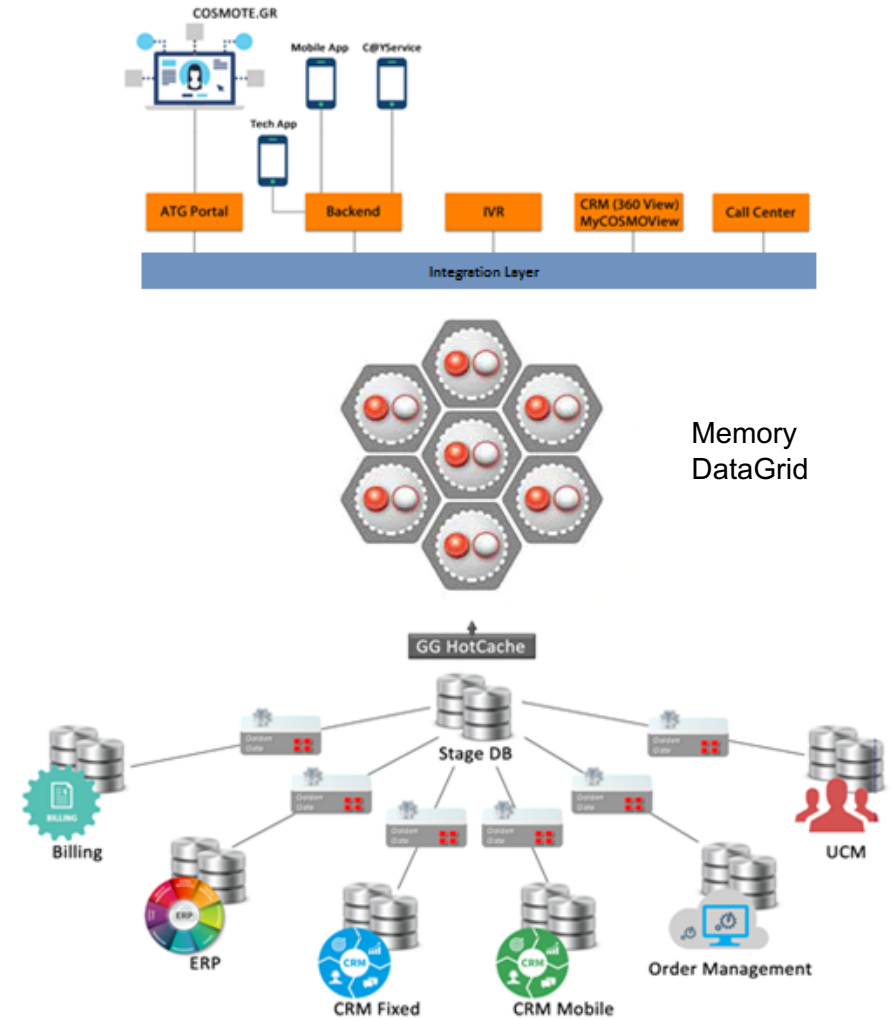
COSMOTE.GR

Mobile App

C@YService

Tech App

ATG Portal

Backend

IVR

CRM (360 View) MyCOSMOView

Call Center

Integration Layer

Memory DataGrid

GG HotCache

Stage DB

Golden Gate

Golden Gate

Golden Gate

Golden Gate

Golden Gate

Golden Gate

BILLING

Billing

ERP

ERP

CRM

CRM Fixed

CRM

CRM Mobile

Order Management

UCM